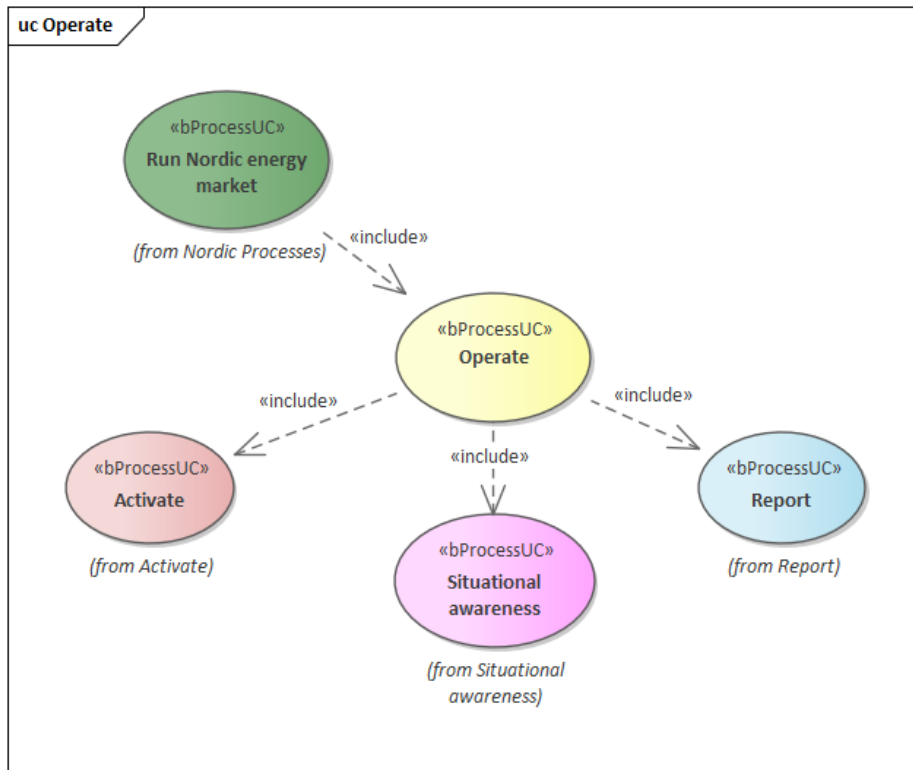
uc Operate

«bProcessUC»
Run Nordic energy market

(from Nordic Processes)

«include»

«bProcessUC»
Operate

«include»

«include»

«include»

«bProcessUC»
Activate

(from Activate)

«bProcessUC»
Situational awareness

(from Situational awareness)

«bProcessUC»
Report

(from Report)